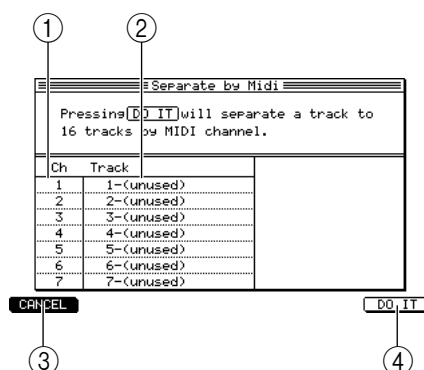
①
②

Separate by Midi

Pressing DO IT will separate a track to 16 tracks by MIDI channel.

| Ch | Track |
|---|---|
| 1 | 1-(unused) |
| 2 | 2-(unused) |
| 3 | 3-(unused) |
| 4 | 4-(unused) |
| 5 | 5-(unused) |
| 6 | 6-(unused) |
| 7 | 7-(unused) |

CANCEL
DO IT

③
④